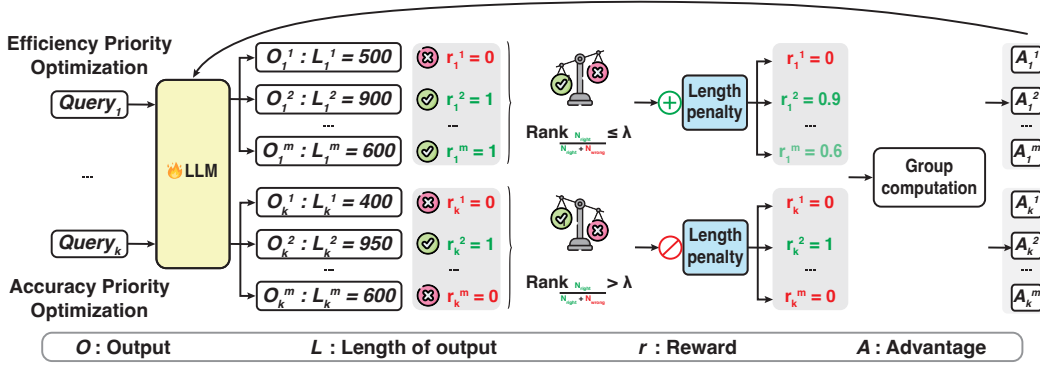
Efficiency Priority Optimization

$Query_1$

...

$Query_k$

Accuracy Priority Optimization

LLM

$O_1^1 : L_1^1 = 500$ $r_1^1 = 0$
$O_1^2 : L_1^2 = 900$ $r_1^2 = 1$
...
$O_1^m : L_1^m = 600$ $r_1^m = 1$

Rank $\frac{N_{right}}{N_{right} + N_{wrong}} \leq \lambda$

Length penalty

$r_1^1 = 0$
$r_1^2 = 0.9$
...
$r_1^m = 0.6$

$O_k^1 : L_k^1 = 400$ $r_k^1 = 0$
$O_k^2 : L_k^2 = 950$ $r_k^2 = 1$
...
$O_k^m : L_k^m = 600$ $r_k^m = 0$

Rank $\frac{N_{right}}{N_{right} + N_{wrong}} > \lambda$

Length penalty

$r_k^1 = 0$
$r_k^2 = 1$
...
$r_k^m = 0$

Group computation

$A_1^1$
$A_1^2$
...
$A_1^m$

$A_k^1$
$A_k^2$
...
$A_k^m$

$O$ : Output $L$ : Length of output $r$ : Reward $A$ : Advantage